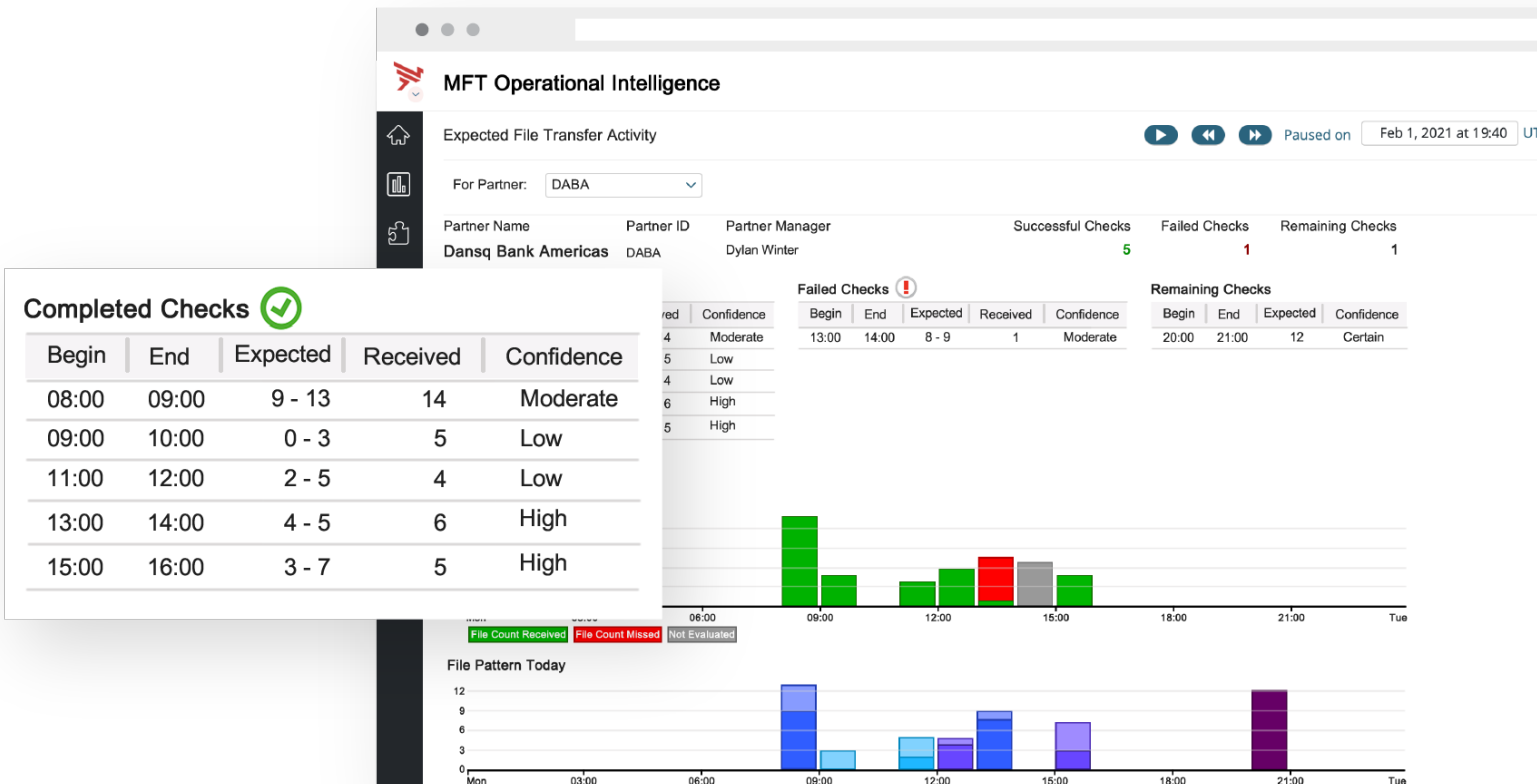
MFT Operational Intelligence

Expected File Transfer Activity

Paused on Feb 1, 2021 at 19:40 UT

For Partner: DABA

| Partner Name | Partner ID | Partner Manager | Successful Checks | Failed Checks | Remaining Checks |
|---|---|---|---|---|---|
| Dansq Bank Americas | DABA | Dylan Winter | 5 | 1 | 1 |

Completed Checks

| Begin | End | Expected | Received | Confidence |
|---|---|---|---|---|
| 08:00 | 09:00 | 9 - 13 | 14 | Moderate |
| 09:00 | 10:00 | 0 - 3 | 5 | Low |
| 11:00 | 12:00 | 2 - 5 | 4 | Low |
| 13:00 | 14:00 | 4 - 5 | 6 | High |
| 15:00 | 16:00 | 3 - 7 | 5 | High |

Failed Checks

| Begin | End | Expected | Received | Confidence |
|---|---|---|---|---|
| 13:00 | 14:00 | 8 - 9 | 1 | Moderate |

Remaining Checks

| Begin | End | Expected | Confidence |
|---|---|---|---|
| 20:00 | 21:00 | 12 | Certain |

Mon 03:00 06:00 09:00 12:00 15:00 18:00 21:00 Tue

File Count Received File Count Missed Not Evaluated

File Pattern Today

12 9 6 3 0

Mon 03:00 06:00 09:00 12:00 15:00 18:00 21:00 Tue